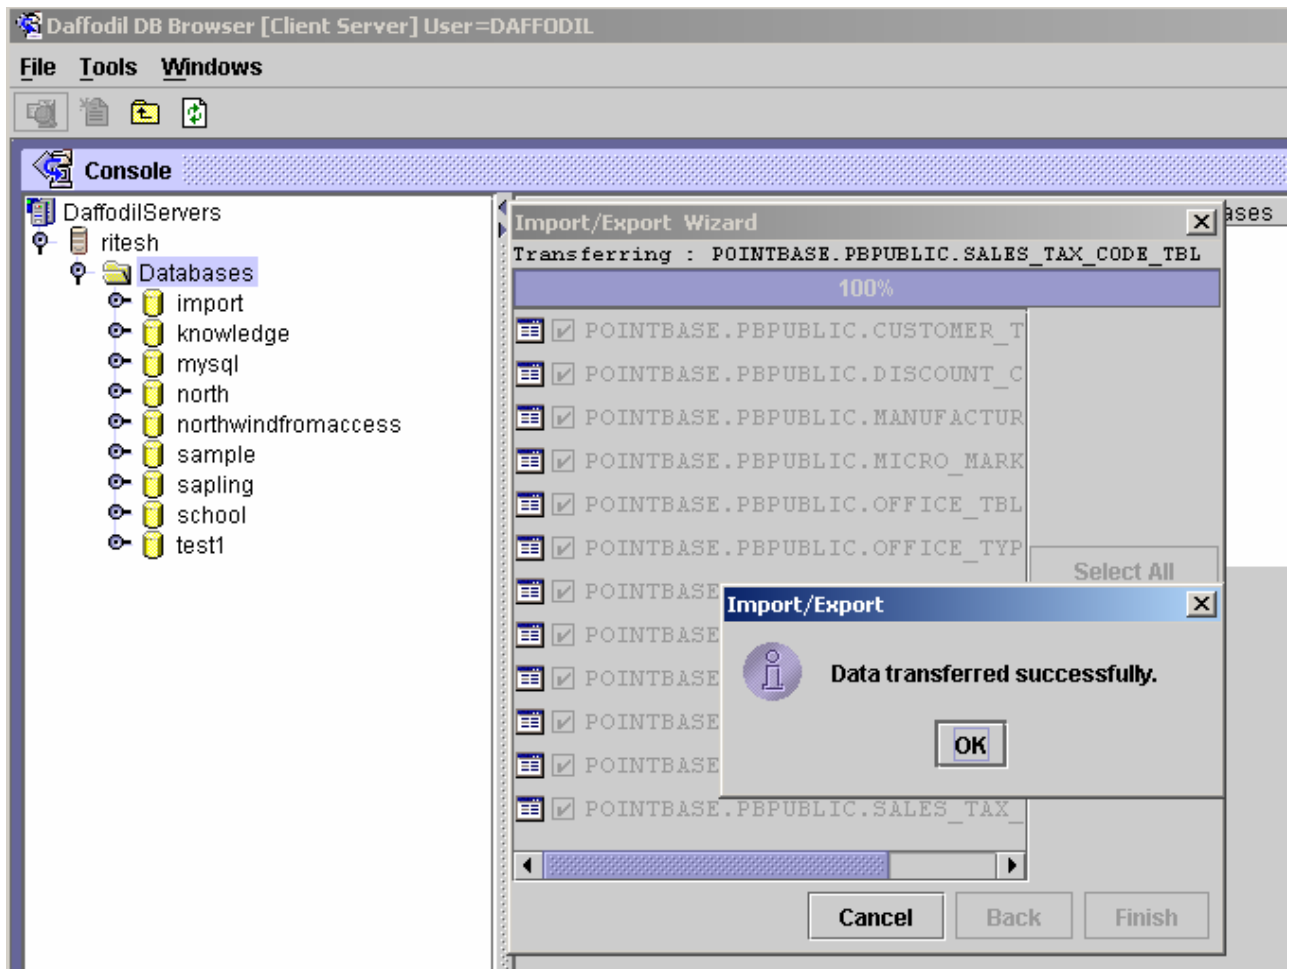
Daffodil DB Browser [Client Server] User=DAFFODIL

File Tools Windows

Console

DaffodilServers
ritesh
Databases
import
knowledge
mysql
north
northwindfromaccess
sample
sapling
school
test1

ases

Import/Export Wizard
Transferring : POINTBASE.PBPUBLIC.SALES_TAX_CODE_TBL
100%

POINTBASE.PBPUBLIC.CUSTOMER_T
POINTBASE.PBPUBLIC.DISCOUNT_C
POINTBASE.PBPUBLIC.MANUFACTUR
POINTBASE.PBPUBLIC.MICRO_MARK
POINTBASE.PBPUBLIC.OFFICE_TBL
POINTBASE.PBPUBLIC.OFFICE_TYP
POINTBASE
POINTBASE
POINTBASE
POINTBASE
POINTBASE
POINTBASE.PBPUBLIC.SALES_TAX_

Select All

Import/Export
Data transferred successfully.
OK

Cancel Back Finish